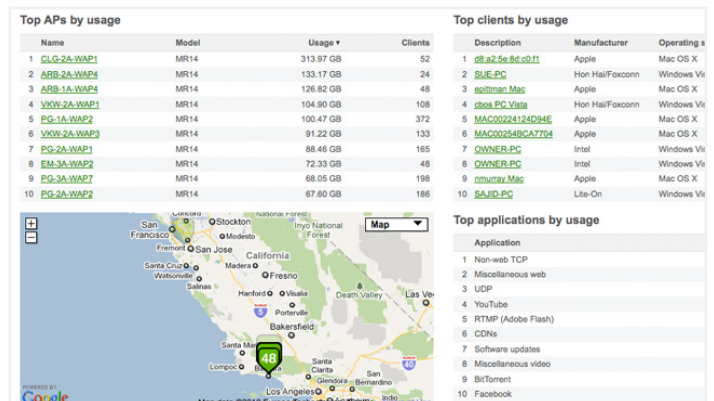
Top APs by usage

| | Name | Model | Usage ▾ | Clients |
|---|---|---|---|---|
| 1 | CLG-2A-WAP1 | MR14 | 313.97 GB | 52 |
| 2 | ARB-2A-WAP4 | MR14 | 133.17 GB | 24 |
| 3 | ARB-1A-WAP4 | MR14 | 126.82 GB | 48 |
| 4 | VKW-2A-WAP1 | MR14 | 104.90 GB | 108 |
| 5 | PG-1A-WAP2 | MR14 | 100.47 GB | 372 |
| 6 | VKW-2A-WAP3 | MR14 | 91.22 GB | 133 |
| 7 | PG-2A-WAP1 | MR14 | 88.46 GB | 165 |
| 8 | EM-3A-WAP2 | MR14 | 72.33 GB | 48 |
| 9 | PG-3A-WAP7 | MR14 | 68.05 GB | 198 |
| 10 | PG-2A-WAP2 | MR14 | 67.60 GB | 186 |

+
−
Map
Stockton
San Francisco
Fremont
Modesto
San Jose
California
Yosemite National Park
Sierra National Forest
Santa Cruz
Merced
Watsonville
Fresno
Salinas
Visalia
Death Valley
Porterville
Bakersfield
48
Lompoc
Santa Barbara
Palmdale
Victorville
Glendora
Los Angeles
POWERED BY
Google
Map data ©2010 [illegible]

Top clients by usage

| | Description | Manufacturer | Operating s |
|---|---|---|---|
| 1 | d8:a2:5e:8d:c0:f1 | Apple | Mac OS X |
| 2 | SUE-PC | Hon Hai/Foxconn | Windows Vis |
| 3 | epittman Mac | Apple | Mac OS X |
| 4 | cbos PC Vista | Hon Hai/Foxconn | Windows Vis |
| 5 | MAC00224124D94E | Apple | Mac OS X |
| 6 | MAC00254BCA7704 | Apple | Mac OS X |
| 7 | OWNER-PC | Intel | Windows Vis |
| 8 | OWNER-PC | Intel | Windows Vis |
| 9 | nmurray Mac | Apple | Mac OS X |
| 10 | SAJID-PC | Lite-On | Windows Vis |

Top applications by usage

| | Application |
|---|---|
| 1 | Non-web TCP |
| 2 | Miscellaneous web |
| 3 | UDP |
| 4 | YouTube |
| 5 | RTMP (Adobe Flash) |
| 6 | CDNs |
| 7 | Software updates |
| 8 | Miscellaneous video |
| 9 | BitTorrent |
| 10 | Facebook |